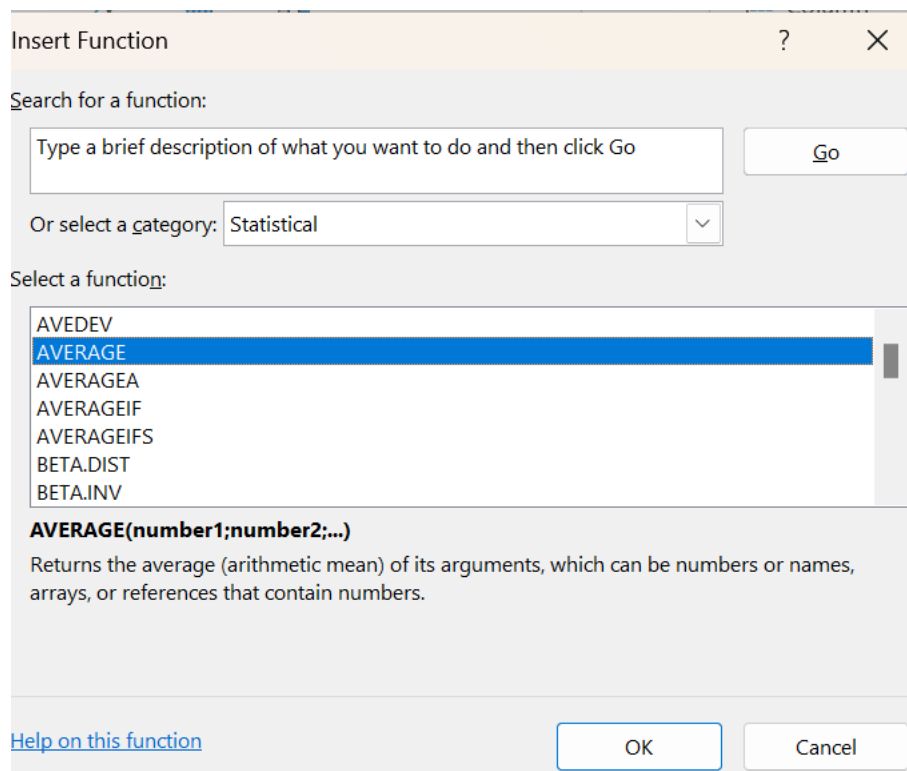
Insert Function

?

Search for a function:

Type a brief description of what you want to do and then click Go

Go

Or select a category: Statistical

Select a function:

AVEDEV
AVERAGE
AVERAGEA
AVERAGEIF
AVERAGEIFS
BETA.DIST
BETA.INV

AVERAGE(number1;number2;...)

Returns the average (arithmetic mean) of its arguments, which can be numbers or names, arrays, or references that contain numbers.

Help on this function

OK

Cancel